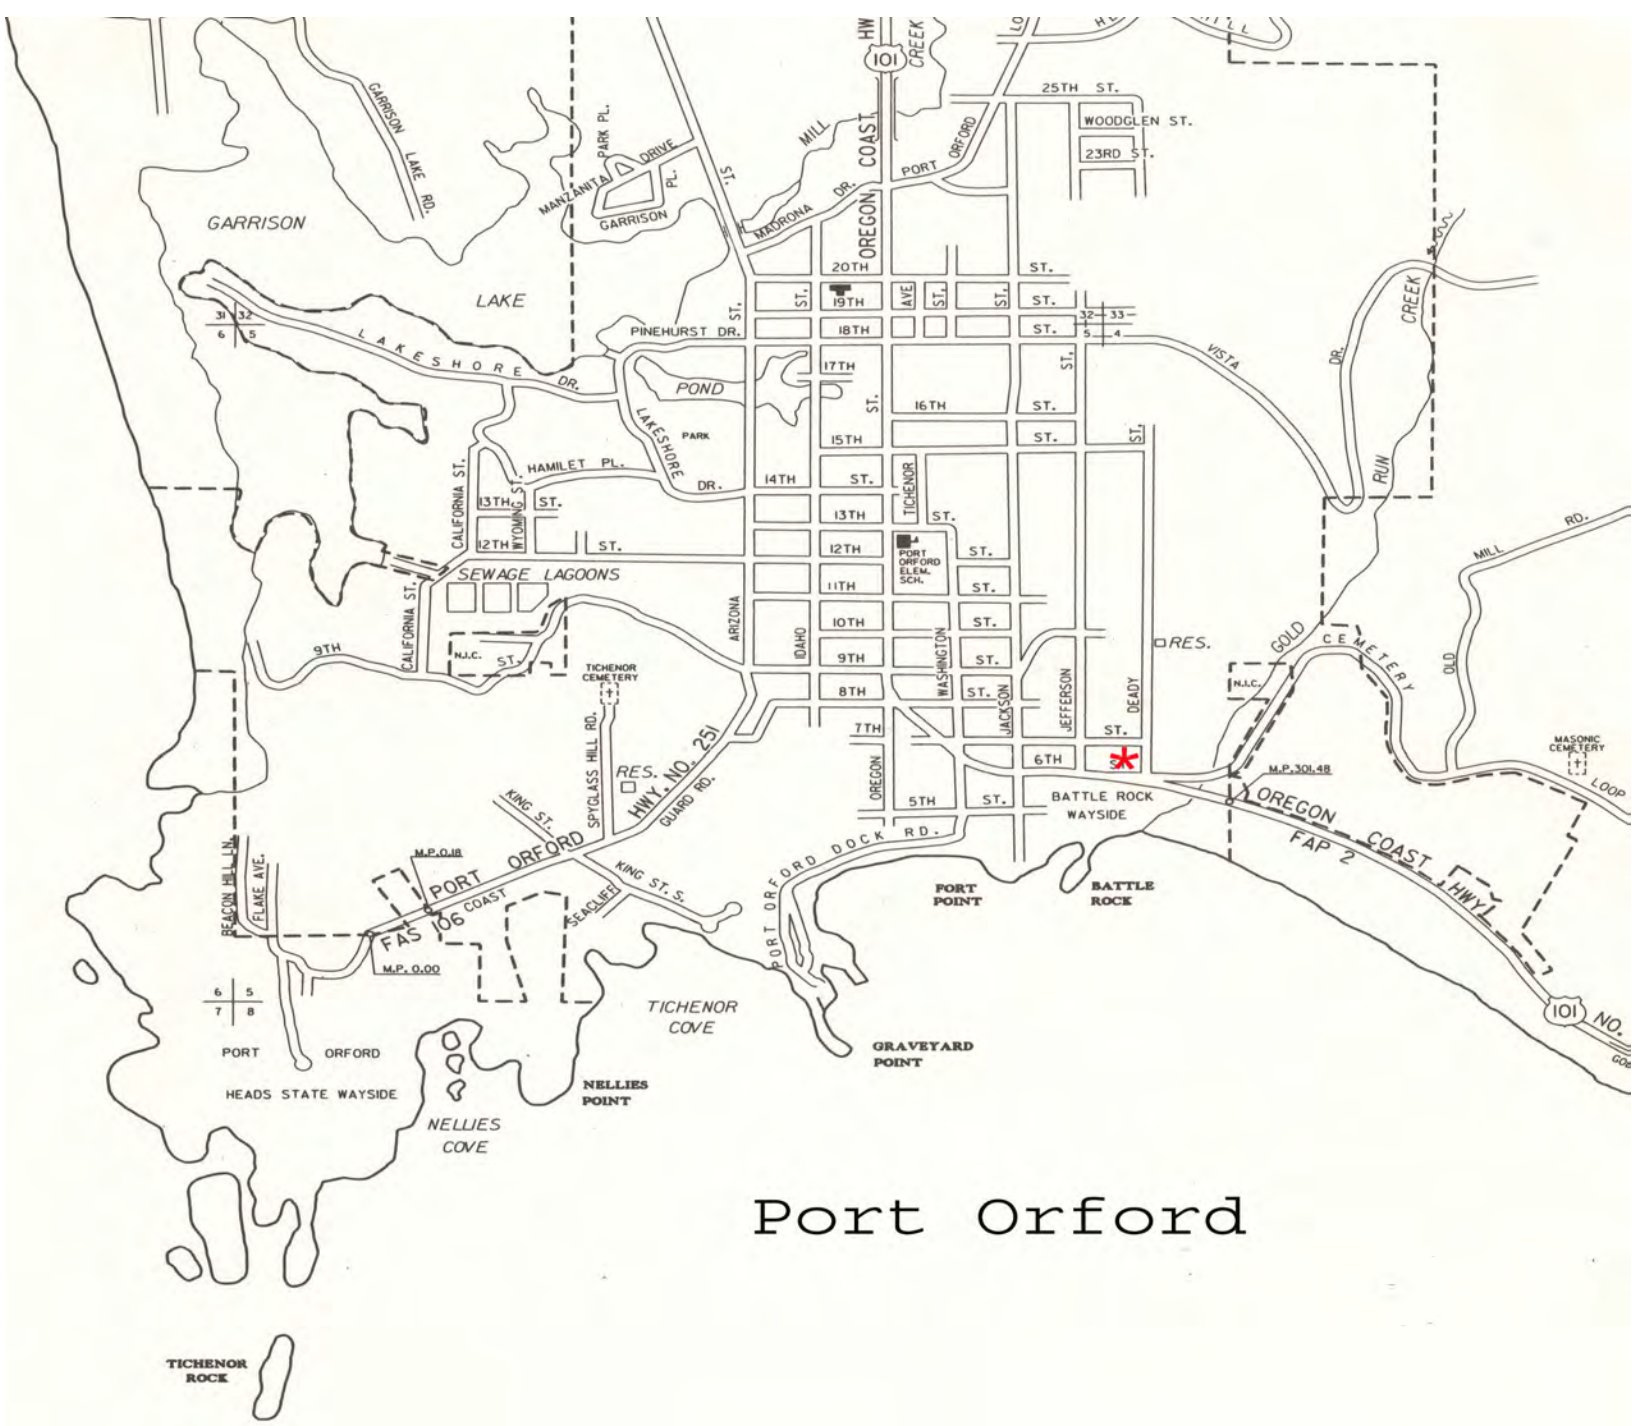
HWY
101
CREEK
25TH ST.
WOODGLEN ST.
23RD ST.
GARRISON LAKE RD.
PARK PL.
MANZANITA DRIVE
GARRISON PL.
ST.
MILL
COAST
OREGON
PORT ORFORD
MADRONA DR.
GARRISON
LAKE
20TH
ST.
19TH
AVE
ST.
ST.
ST.
18TH
ST.
PINEHURST DR.
ST.
31 32
6 5
32 33
5 4
LAKESHORE DR.
VISTA
DR.
CREEK
17TH
POND
ST.
16TH
ST.
LAKESHORE
PARK
15TH
ST.
ST.
HAMILET PL.
DR.
14TH
ST.
TICHENOR
CALIFORNIA ST.
13TH
WYOMING
ST.
13TH
ST.
RUN
12TH
ST.
12TH
PORT ORFORD ELEM. SCH.
ST.
SEWAGE LAGOONS
11TH
ST.
RD.
MILL
CALIFORNIA ST.
ARIZONA
10TH
ST.
9TH
N.I.C.
ST.
IDAHO
9TH
WASHINGTON
ST.
RES.
GOLD
CEMETERY
OLD
TICHENOR CEMETERY
8TH
ST.
JACKSON
JEFFERSON
DEADY
N.I.C.
SPYGLASS HILL RD.
7TH
ST.
MASONIC CEMETERY
RES.
HWY. NO. 251
6TH
M.P.301.48
LOOP
KING ST.
GUARD RD.
OREGON
5TH
ST.
BATTLE ROCK WAYSIDE
OREGON COAST HWY
FAP 2
PORT ORFORD DOCK RD.
M.P.0.18
PORT ORFORD
PORT COAST
KING ST. S.
BEACON HILL LN.
FLAKE AVE.
FAS 106
SEACLIFF
PORT ORFORD
PORT POINT
BATTLE ROCK
M.P. 0.00
101 NO.
6 5
7 8
TICHENOR COVE
PORT ORFORD
HEADS STATE WAYSIDE
GRAVEYARD POINT
NELLIES POINT
NELLIES COVE
Port Orford
TICHENOR ROCK